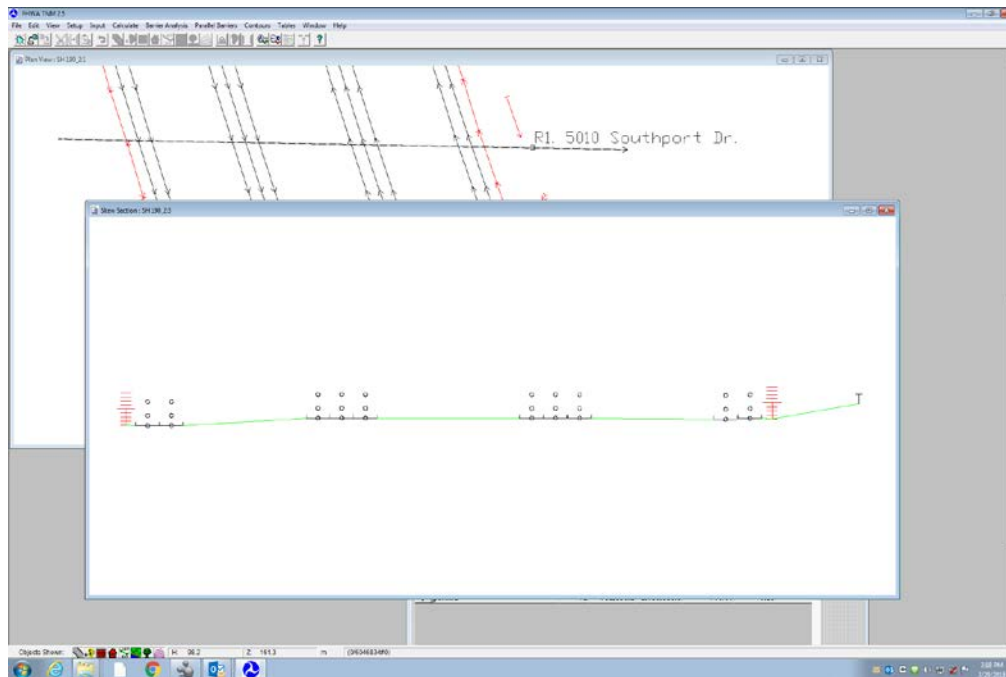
FHWA TNM 2.5
File Edit View Setup Input Calculate Barrier Analysis Parallel Barriers Contours Tables Window Help
Plan View : SH-130_2.5
R1. 5010 Southport Dr.
Skew Section : SH-130_2.5
T
Objects Shown:
X: 98.2
Z: 161.3
m
(365468348/0)